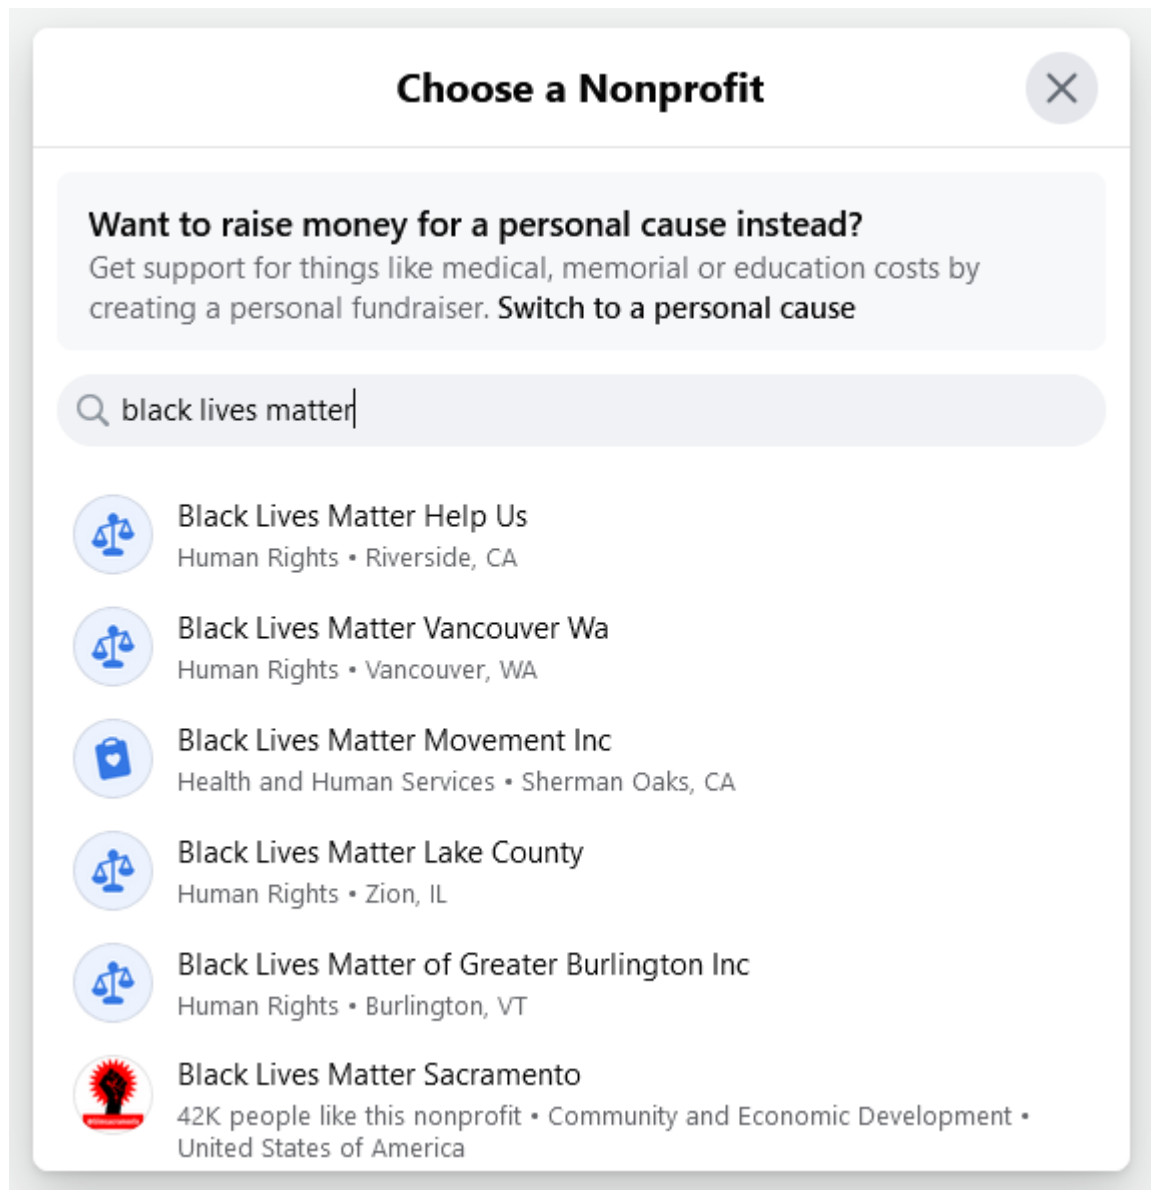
Choose a Nonprofit

Want to raise money for a personal cause instead?
Get support for things like medical, memorial or education costs by creating a personal fundraiser. Switch to a personal cause

black lives matter

Black Lives Matter Help Us
Human Rights • Riverside, CA

Black Lives Matter Vancouver Wa
Human Rights • Vancouver, WA

Black Lives Matter Movement Inc
Health and Human Services • Sherman Oaks, CA

Black Lives Matter Lake County
Human Rights • Zion, IL

Black Lives Matter of Greater Burlington Inc
Human Rights • Burlington, VT

Black Lives Matter Sacramento
42K people like this nonprofit • Community and Economic Development • United States of America